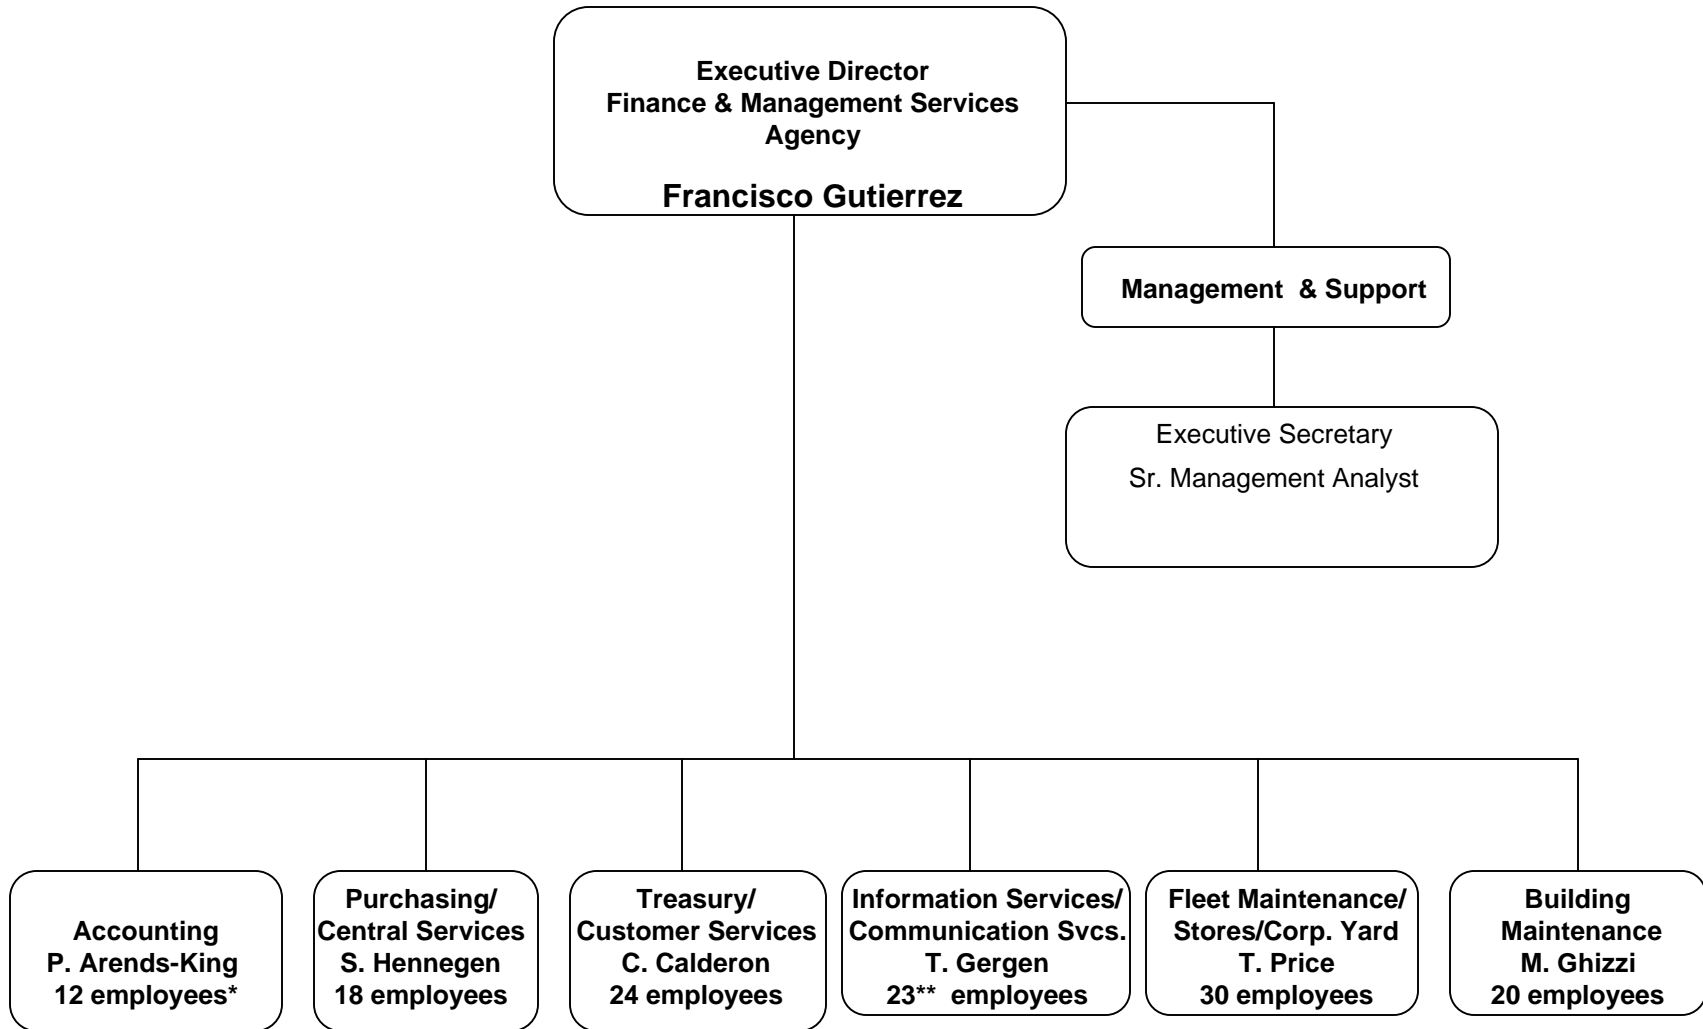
Executive Director
Finance & Management Services
Agency

Francisco Gutierrez

Management & Support

Executive Secretary
Sr. Management Analyst

Accounting
P. Arends-King
12 employees*

Purchasing/
Central Services
S. Hennegen
18 employees

Treasury/
Customer Services
C. Calderon
24 employees

Information Services/
Communication Svcs.
T. Gergen
23** employees

Fleet Maintenance/
Stores/Corp. Yard
T. Price
30 employees

Building
Maintenance
M. Ghizzi
20 employees